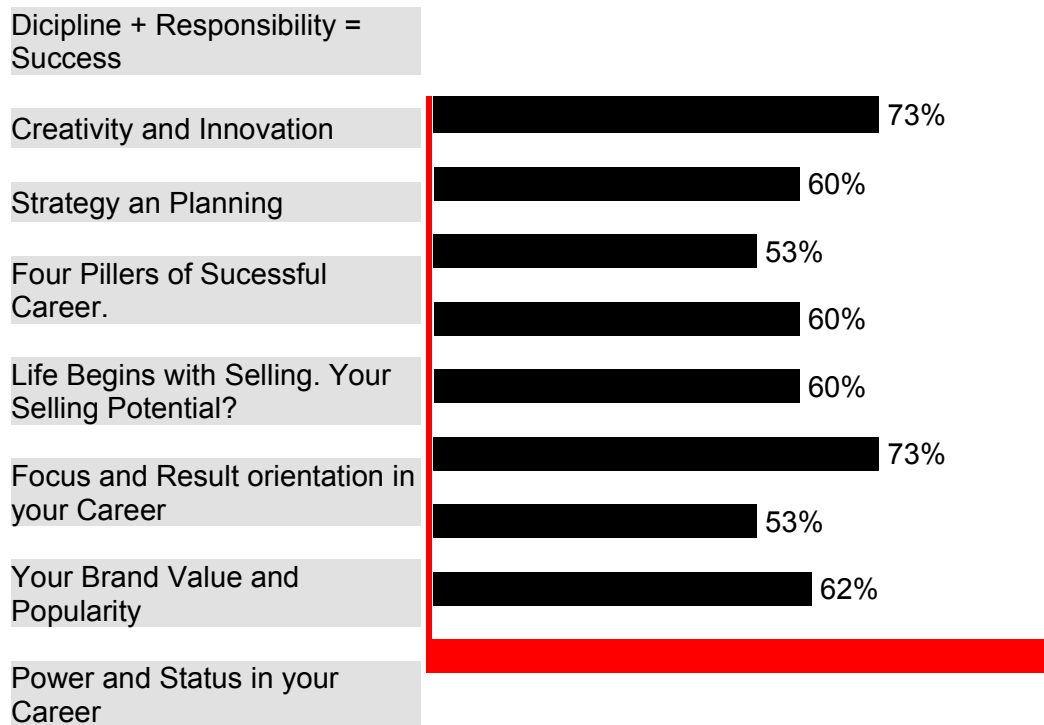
Dicipline + Responsibility = Success

Creativity and Innovation

Strategy an Planning

Four Pillers of Sucessful Career.

Life Begins with Selling. Your Selling Potential?

Focus and Result orientation in your Career

Your Brand Value and Popularity

Power and Status in your Career

73%

60%

53%

60%

60%

73%

53%

62%